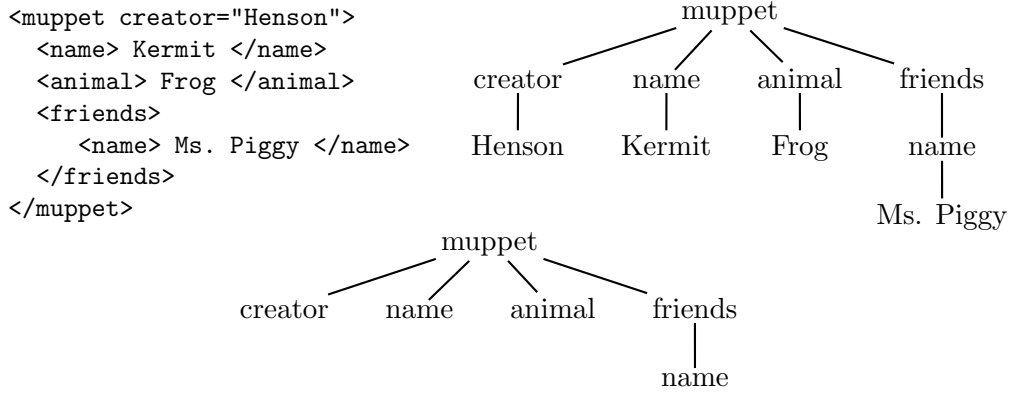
<muppet creator="Henson">
  <name> Kermit </name>
  <animal> Frog </animal>
  <friends>
    <name> Ms. Piggy </name>
  </friends>
</muppet>

muppet
creator name animal friends
Henson Kermit Frog name
Ms. Piggy

muppet
creator name animal friends
name